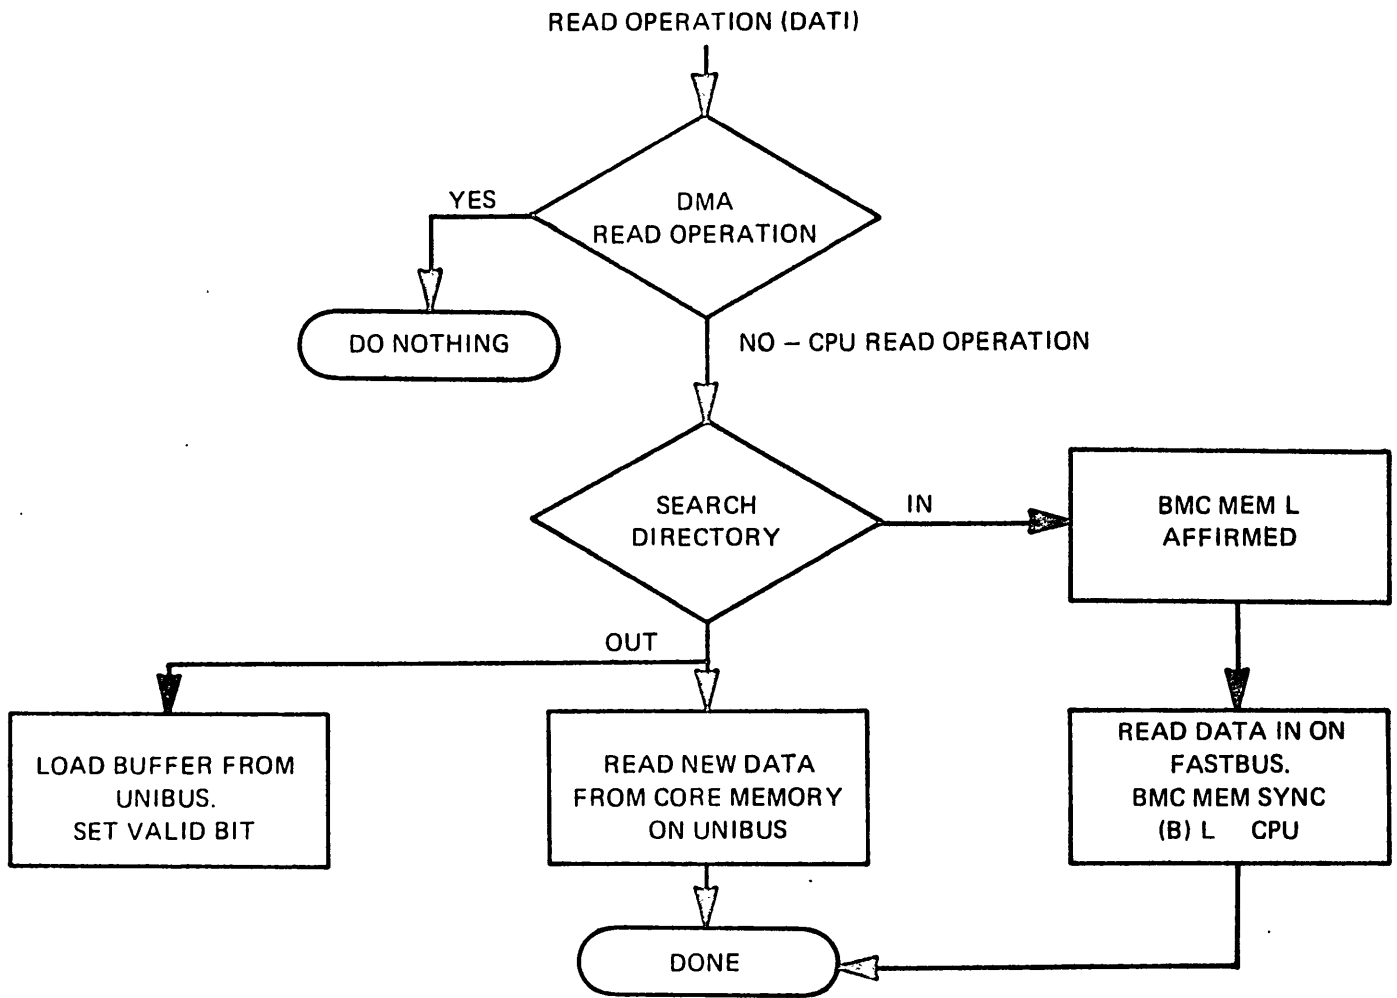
READ OPERATION (DATI)

DMA READ OPERATION

YES

DO NOTHING

NO – CPU READ OPERATION

SEARCH DIRECTORY

IN

BMC MEM L AFFIRMED

OUT

LOAD BUFFER FROM UNIBUS. SET VALID BIT

READ NEW DATA FROM CORE MEMORY ON UNIBUS

READ DATA IN ON FASTBUS. BMC MEM SYNC (B) L CPU

DONE